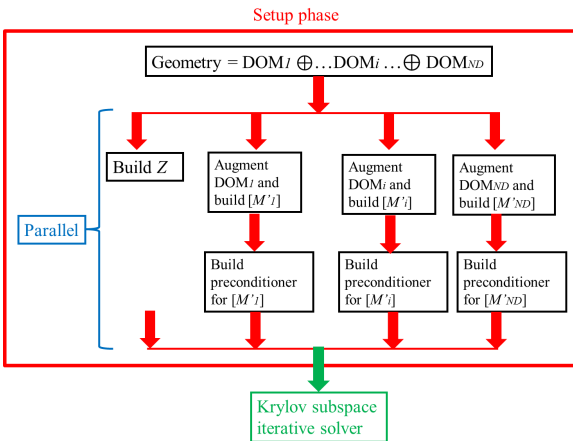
Setup phase

Geometry = DOM$_1$ $\oplus$…DOM$_i$ … $\oplus$ DOM$_{ND}$

Build $Z$

Augment DOM$_1$ and build $[M'_1]$

Augment DOM$_i$ and build $[M'_i]$

Augment DOM$_{ND}$ and build $[M'_{ND}]$

Parallel

Build preconditioner for $[M'_1]$

Build preconditioner for $[M'_i]$

Build preconditioner for $[M'_{ND}]$

Krylov subspace iterative solver